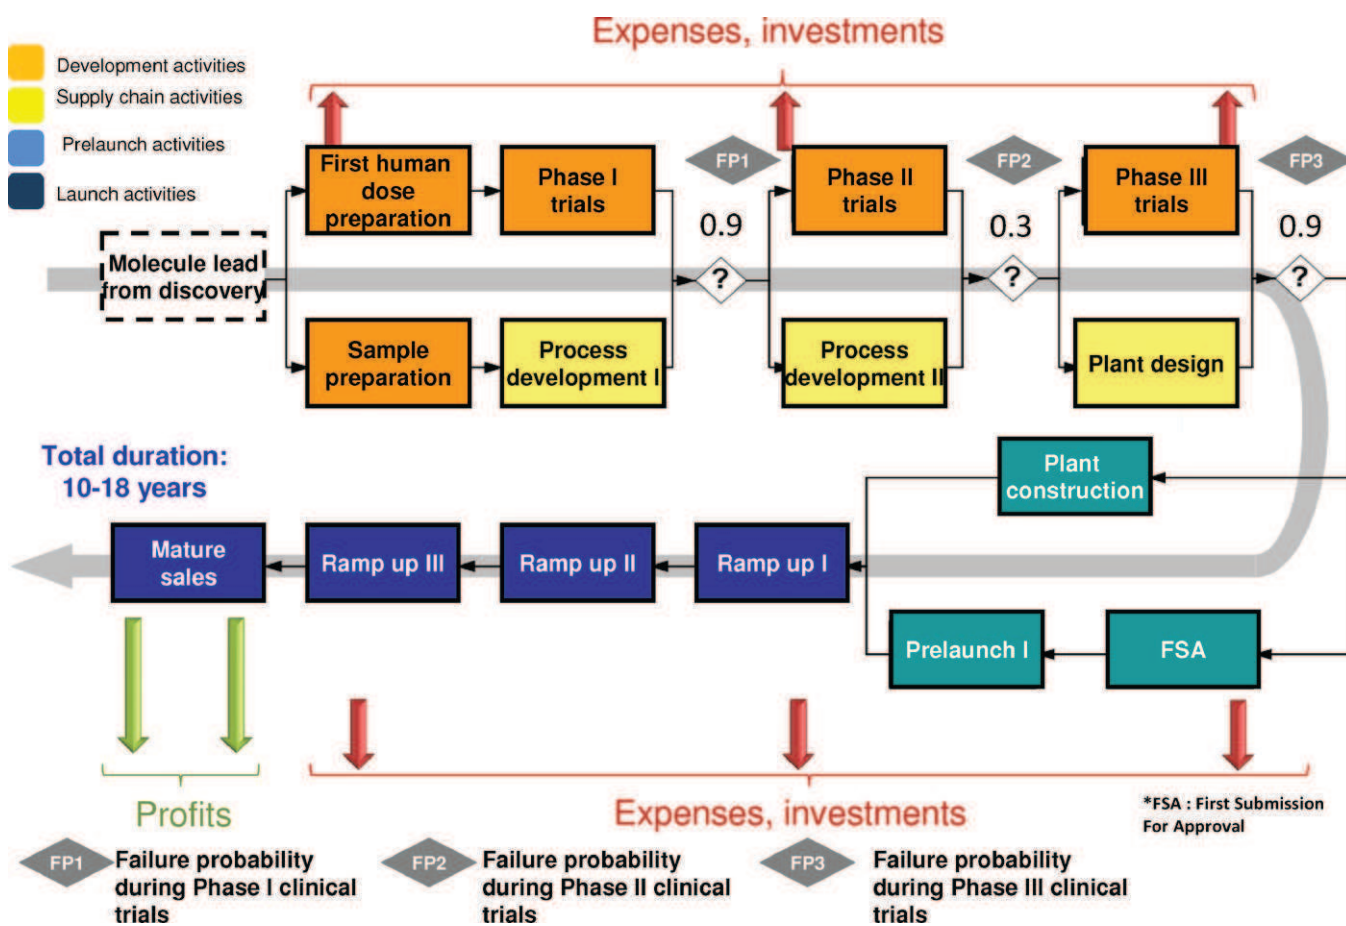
Expenses, investments

Development activities
Supply chain activities
Prelaunch activities
Launch activities

First human dose preparation
Phase I trials
FP1
0.9
Phase II trials
FP2
0.3
Phase III trials
FP3
0.9

Molecule lead from discovery
?
?
?

Sample preparation
Process development I
Process development II
Plant design

Total duration: 10-18 years

Plant construction

Mature sales
Ramp up III
Ramp up II
Ramp up I

Prelaunch I
FSA

Profits
Expenses, investments
*FSA : First Submission For Approval

FP1 Failure probability during Phase I clinical trials
FP2 Failure probability during Phase II clinical trials
FP3 Failure probability during Phase III clinical trials